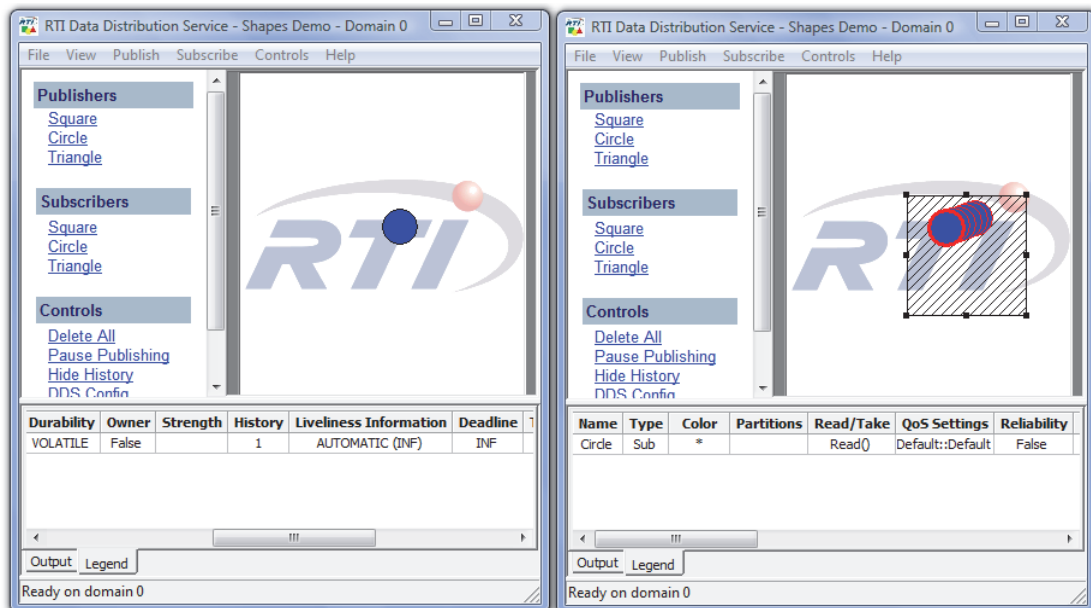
RTI Data Distribution Service - Shapes Demo - Domain 0

File View Publish Subscribe Controls Help

Publishers
Square
Circle
Triangle

Subscribers
Square
Circle
Triangle

Controls
Delete All
Pause Publishing
Hide History
DDS Config

RTI

| Durability | Owner | Strength | History | Liveliness Information | Deadline | T |
|---|---|---|---|---|---|---|
| VOLATILE | False | | 1 | AUTOMATIC (INF) | INF | |

Output Legend

Ready on domain 0

RTI Data Distribution Service - Shapes Demo - Domain 0

File View Publish Subscribe Controls Help

Publishers
Square
Circle
Triangle

Subscribers
Square
Circle
Triangle

Controls
Delete All
Pause Publishing
Hide History
DDS Config

RTI

| Name | Type | Color | Partitions | Read/Take | QoS Settings | Reliability |
|---|---|---|---|---|---|---|
| Circle | Sub | * | | Read() | Default::Default | False |

Output Legend

Ready on domain 0